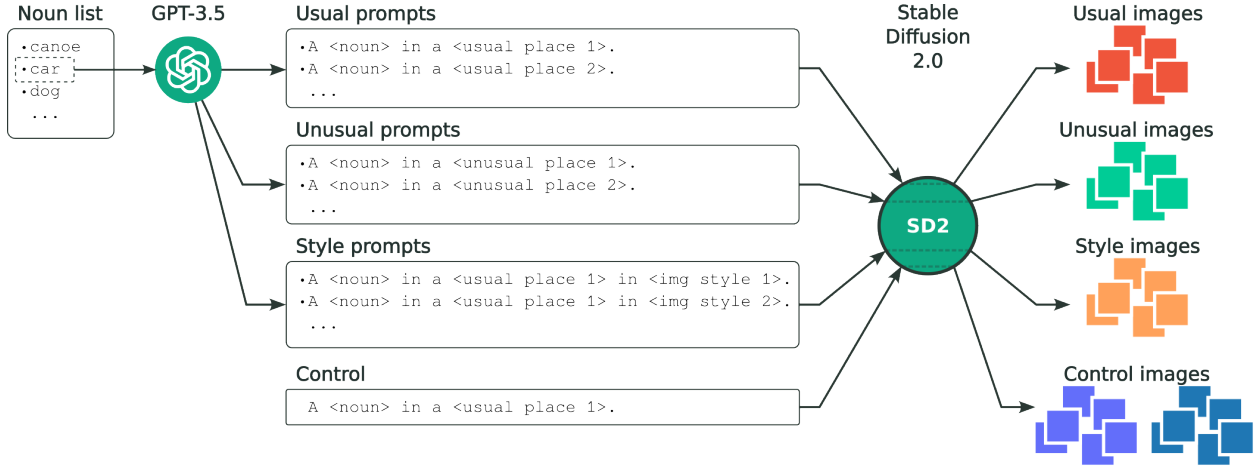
Noun list
•canoe
•car
•dog
...

GPT-3.5

Usual prompts
•A <noun> in a <usual place 1>.
•A <noun> in a <usual place 2>.
...

Unusual prompts
•A <noun> in a <unusual place 1>.
•A <noun> in a <unusual place 2>.
...

Style prompts
•A <noun> in a <usual place 1> in <img style 1>.
•A <noun> in a <usual place 1> in <img style 2>.
...

Control
A <noun> in a <usual place 1>.

Stable Diffusion 2.0

SD2

Usual images

Unusual images

Style images

Control images